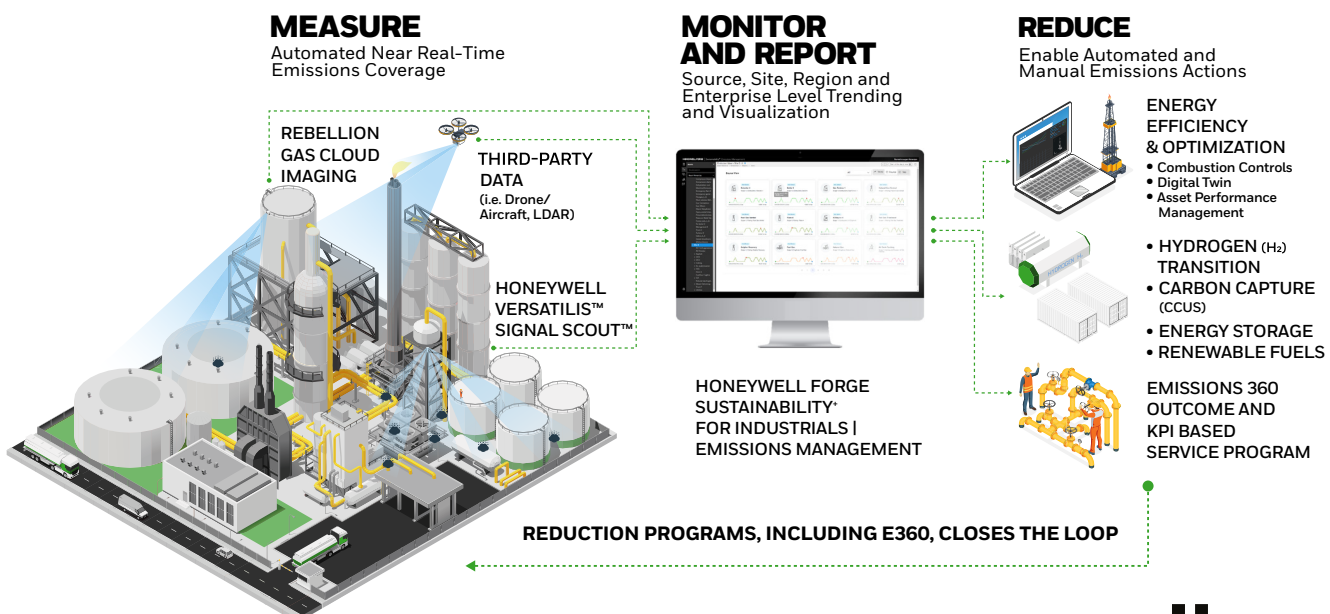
MEASURE
Automated Near Real-Time Emissions Coverage

MONITOR AND REPORT
Source, Site, Region and Enterprise Level Trending and Visualization

REDUCE
Enable Automated and Manual Emissions Actions

REBELLION GAS CLOUD IMAGING

THIRD-PARTY DATA
(i.e. Drone/ Aircraft, LDAR)

HONEYWELL VERSATILIS™ SIGNAL SCOUT™

HONEYWELL FORGE SUSTAINABILITY+ FOR INDUSTRIALS | EMISSIONS MANAGEMENT

ENERGY EFFICIENCY & OPTIMIZATION
• Combustion Controls
• Digital Twin
• Asset Performance Management

• HYDROGEN ($H_2$) TRANSITION
• CARBON CAPTURE (CCUS)
• ENERGY STORAGE
• RENEWABLE FUELS

EMISSIONS 360 OUTCOME AND KPI BASED SERVICE PROGRAM

REDUCTION PROGRAMS, INCLUDING E360, CLOSES THE LOOP